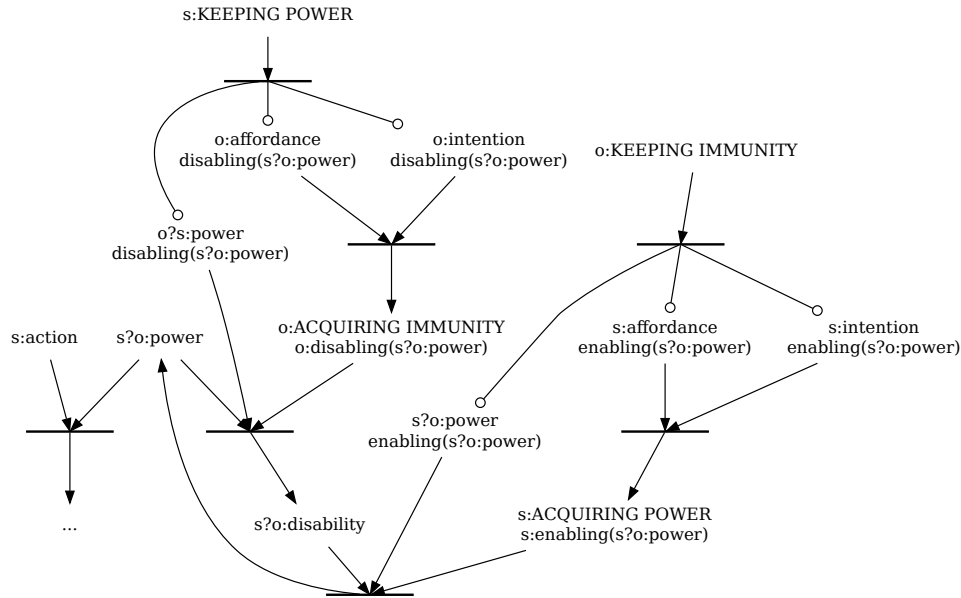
s:KEEPING POWER

o:affordance disabling(s?o:power)

o:intention disabling(s?o:power)

o:KEEPING IMMUNITY

o?s:power disabling(s?o:power)

o:ACQUIRING IMMUNITY o:disabling(s?o:power)

s:affordance enabling(s?o:power)

s:intention enabling(s?o:power)

s:action

s?o:power

s?o:power enabling(s?o:power)

s?o:disability

s:ACQUIRING POWER s:enabling(s?o:power)

...